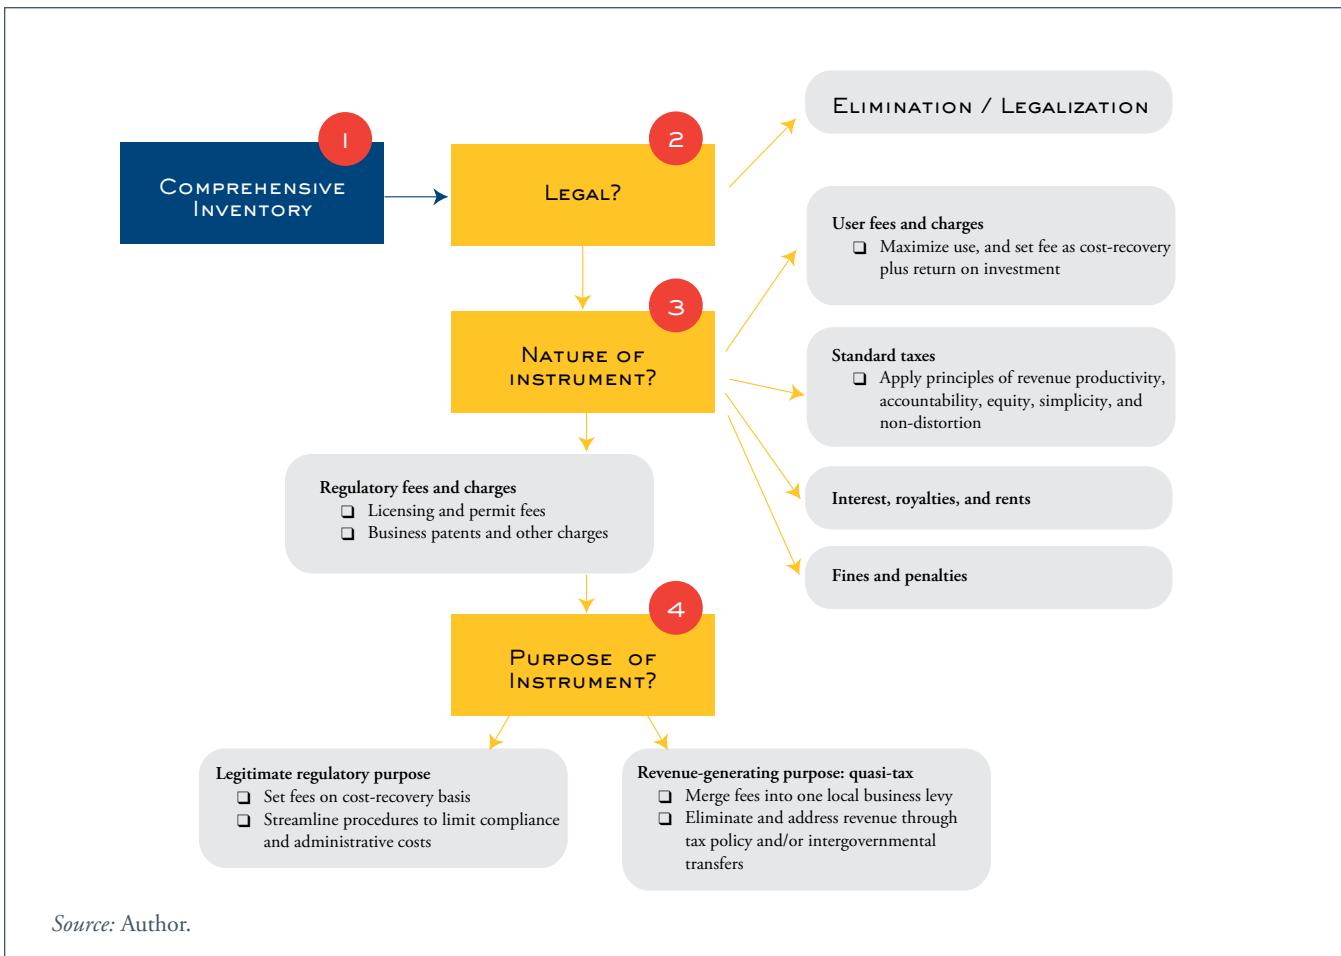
1

Comprehensive Inventory

2

Legal?

Elimination / Legalization

User fees and charges
❑ Maximize use, and set fee as cost-recovery plus return on investment

3

Nature of instrument?

Standard taxes
❑ Apply principles of revenue productivity, accountability, equity, simplicity, and non-distortion

Regulatory fees and charges
❑ Licensing and permit fees
❑ Business patents and other charges

Interest, royalties, and rents

Fines and penalties

4

Purpose of Instrument?

Legitimate regulatory purpose
❑ Set fees on cost-recovery basis
❑ Streamline procedures to limit compliance and administrative costs

Revenue-generating purpose: quasi-tax
❑ Merge fees into one local business levy
❑ Eliminate and address revenue through tax policy and/or intergovernmental transfers

Source: Author.